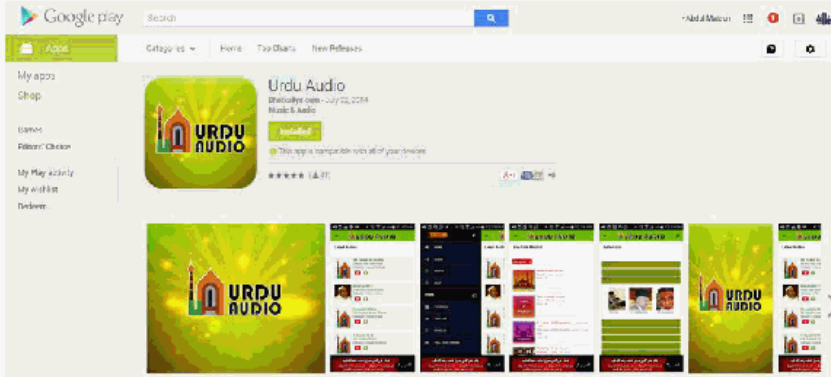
Google play

Search

+Abdul Matcon

Apps

Categories

Home

Top Charts

New Releases

My apps

Shop

Games

Editors' Choice

My Play activity

My wishlist

Redeem

Urdu Audio

Bhatkallys.com - July 22, 2014

Music & Audio

Installed

This app is compatible with all of your devices.

★★★★★ (4,47)

URDU AUDIO

URDU AUDIO